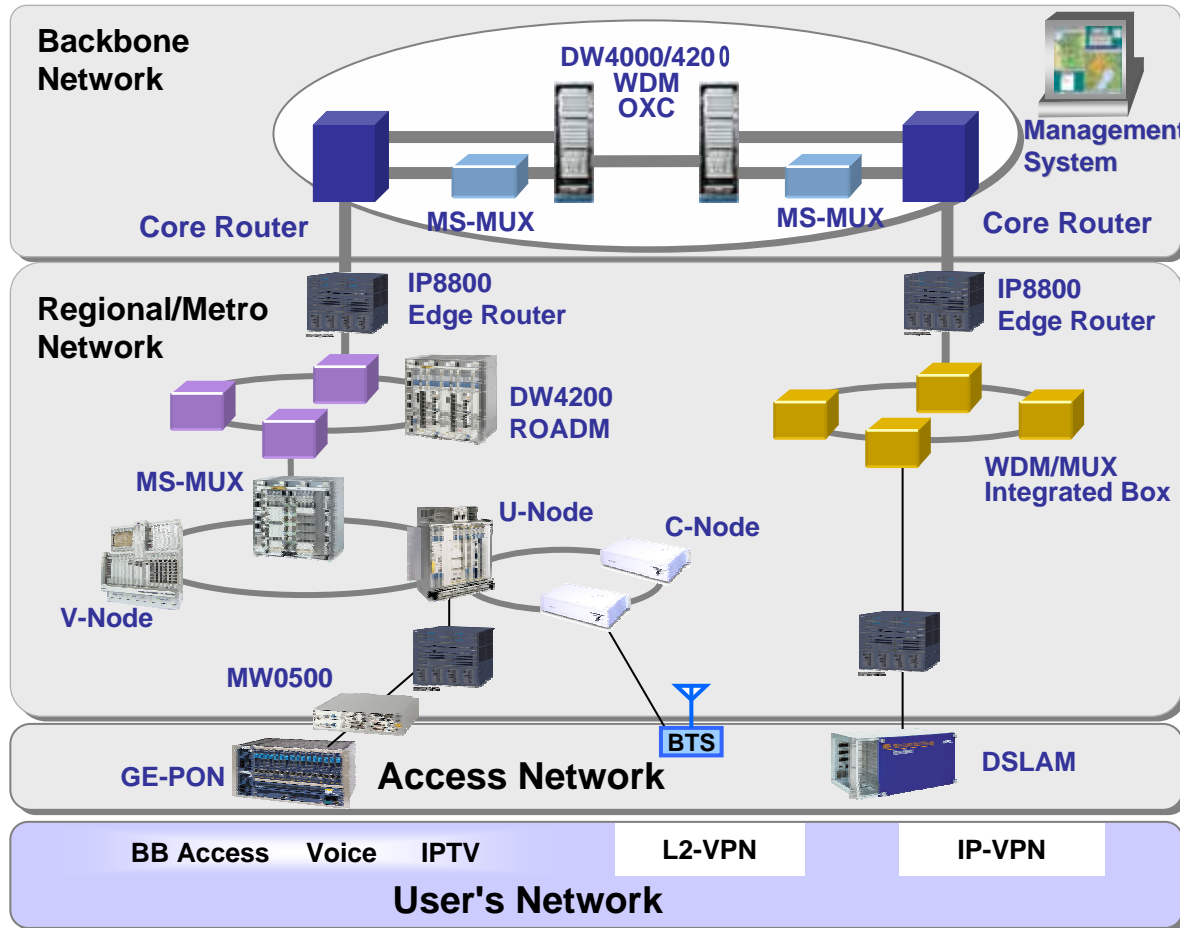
Backbone Network

DW4000/4200 WDM OXC

Management System

Core Router

MS-MUX

MS-MUX

Core Router

Regional/Metro Network

IP8800 Edge Router

IP8800 Edge Router

DW4200 ROADM

WDM/MUX Integrated Box

MS-MUX

U-Node

C-Node

V-Node

MW0500

BTS

GE-PON

Access Network

DSLAM

BB Access Voice IPTV

L2-VPN

IP-VPN

User's Network